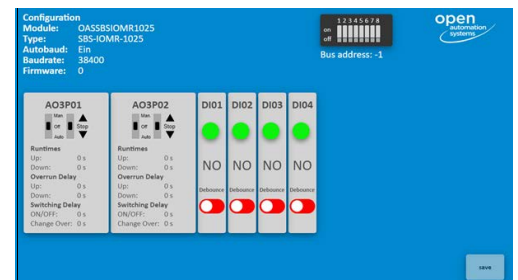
Configuration
Module: OASSBSIOMR1025
Type: SBS-IOMR-1025
Autobaud: Ein
Baudrate: 38400
Firmware: 0

1 2 3 4 5 6 7 8
on
off

Bus address: -1

open automation systems

AO3P01
Man
Off
Auto
Stop
Runtimes
Up: 0 s
Down: 0 s
Overrun Delay
Up: 0 s
Down: 0 s
Switching Delay
ON/OFF: 0 s
Change Over: 0 s

AO3P02
Man
Off
Auto
Stop
Runtimes
Up: 0 s
Down: 0 s
Overrun Delay
Up: 0 s
Down: 0 s
Switching Delay
ON/OFF: 0 s
Change Over: 0 s

DI01
NO
Debounce

DI02
NO
Debounce

DI03
NO
Debounce

DI04
NO
Debounce

save